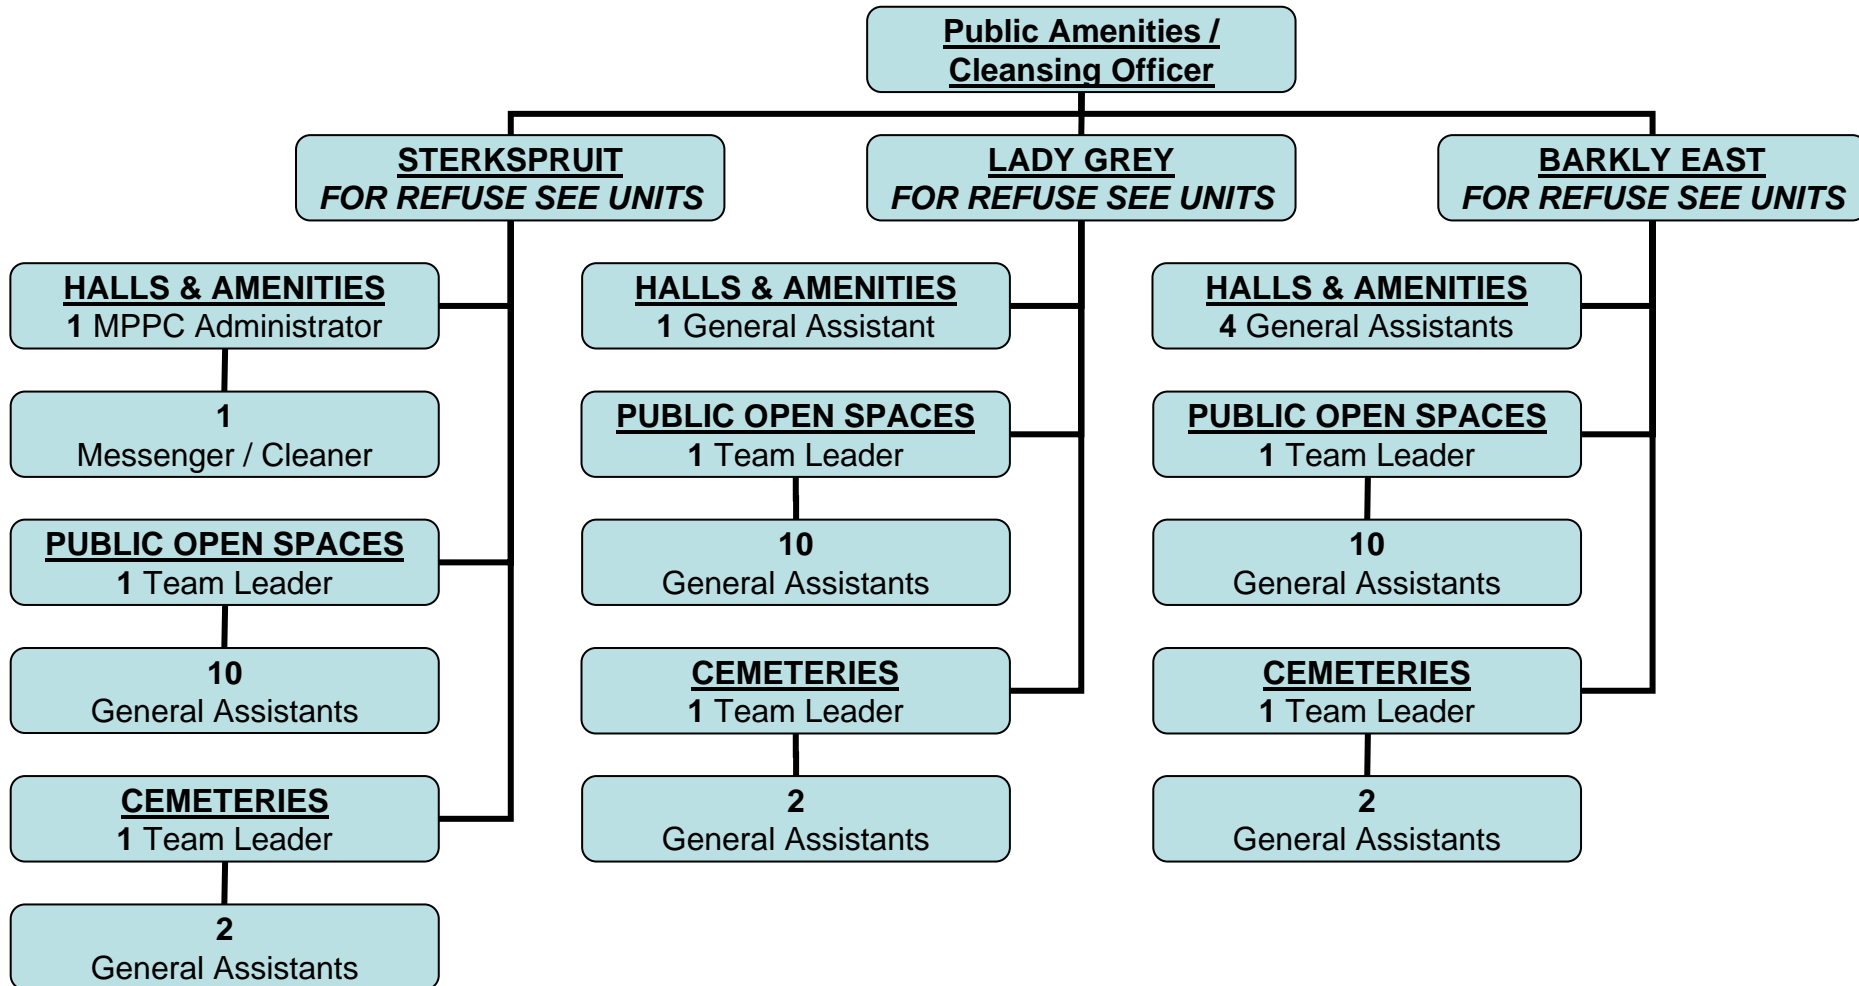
Public Amenities / Cleansing Officer

STERKSPRUIT
FOR REFUSE SEE UNITS

HALLS & AMENITIES
1 MPPC Administrator

1
Messenger / Cleaner

PUBLIC OPEN SPACES
1 Team Leader

10
General Assistants

CEMETERIES
1 Team Leader

2
General Assistants

LADY GREY
FOR REFUSE SEE UNITS

HALLS & AMENITIES
1 General Assistant

PUBLIC OPEN SPACES
1 Team Leader

10
General Assistants

CEMETERIES
1 Team Leader

2
General Assistants

BARKLY EAST
FOR REFUSE SEE UNITS

HALLS & AMENITIES
4 General Assistants

PUBLIC OPEN SPACES
1 Team Leader

10
General Assistants

CEMETERIES
1 Team Leader

2
General Assistants